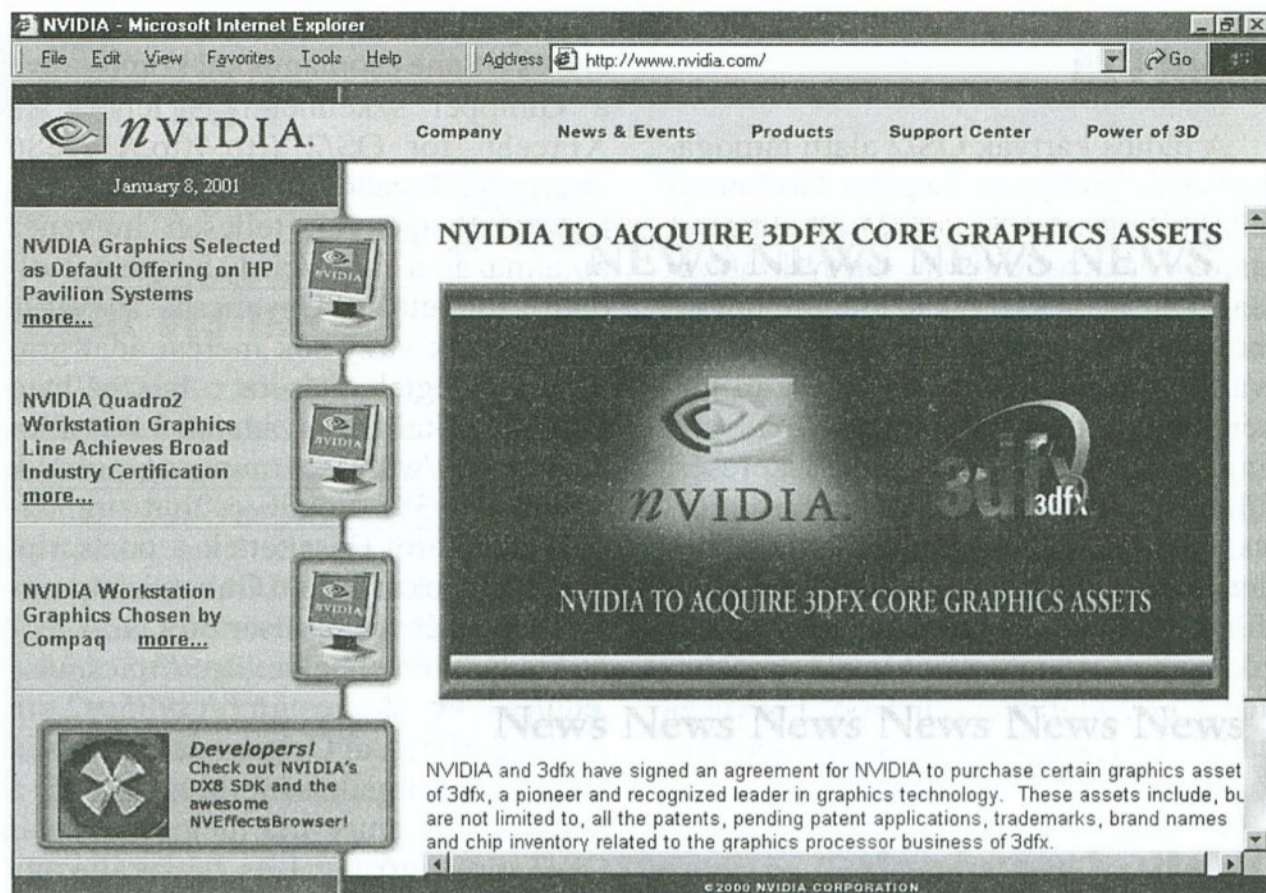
NVIDIA - Microsoft Internet Explorer

File Edit View Favorites Tools Help

Address http://www.nvidia.com/

Go

NVIDIA.

Company News & Events Products Support Center Power of 3D

January 8, 2001

NVIDIA Graphics Selected as Default Offering on HP Pavilion Systems more...

NVIDIA Quadro2 Workstation Graphics Line Achieves Broad Industry Certification more...

NVIDIA Workstation Graphics Chosen by Compaq more...

Developers! Check out NVIDIA's DX8 SDK and the awesome NVEffectsBrowser!

NVIDIA TO ACQUIRE 3DFX CORE GRAPHICS ASSETS

NEWS NEWS NEWS NEWS

NVIDIA.

3dfx

NVIDIA TO ACQUIRE 3DFX CORE GRAPHICS ASSETS

News News News News News News

NVIDIA and 3dfx have signed an agreement for NVIDIA to purchase certain graphics asset of 3dfx, a pioneer and recognized leader in graphics technology. These assets include, bu are not limited to, all the patents, pending patent applications, trademarks, brand names and chip inventory related to the graphics processor business of 3dfx.

©2000 NVIDIA CORPORATION